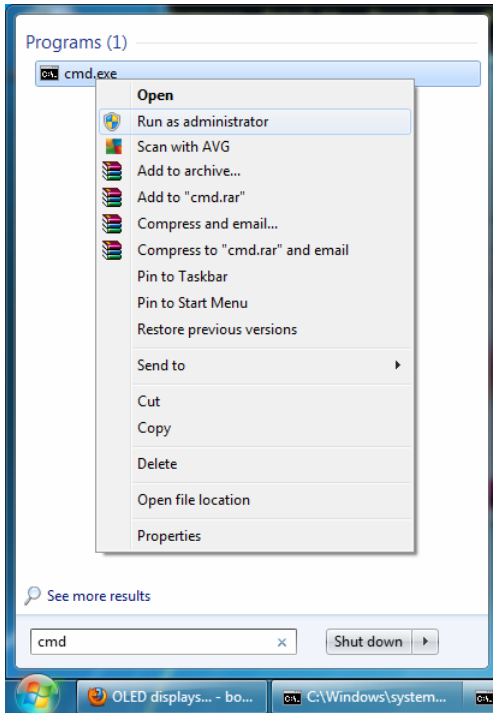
Programs (1)

cmd.exe

Open
Run as administrator
Scan with AVG
Add to archive...
Add to "cmd.rar"
Compress and email...
Compress to "cmd.rar" and email
Pin to Taskbar
Pin to Start Menu
Restore previous versions

Send to

Cut
Copy

Delete

Open file location

Properties

See more results

cmd

Shut down

OLED displays... - bo...

C:\Windows\system...